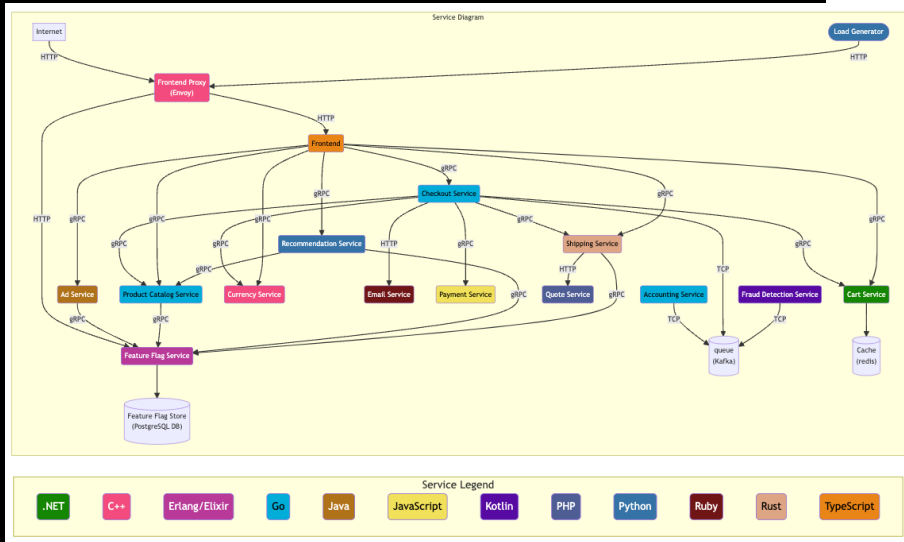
Service Diagram

Internet

Load Generator

HTTP

HTTP

Frontend Proxy (Envoy)

HTTP

Frontend

gRPC

Checkout Service

gRPC

HTTP

gRPC

gRPC

gRPC

gRPC

gRPC

gRPC

gRPC

Recommendation Service

HTTP

gRPC

gRPC

Shipping Service

gRPC

gRPC

gRPC

TCP

HTTP

Ad Service

Product Catalog Service

Currency Service

Email Service

Payment Service

gRPC

Quote Service

gRPC

Accounting Service

Fraud Detection Service

Cart Service

gRPC

gRPC

TCP

TCP

Feature Flag Service

queue (Kafka)

Cache (redis)

Feature Flag Store (PostgreSQL DB)

Service Legend

.NET

C++

Erlang/Elixir

Go

Java

JavaScript

Kotlin

PHP

Python

Ruby

Rust

TypeScript